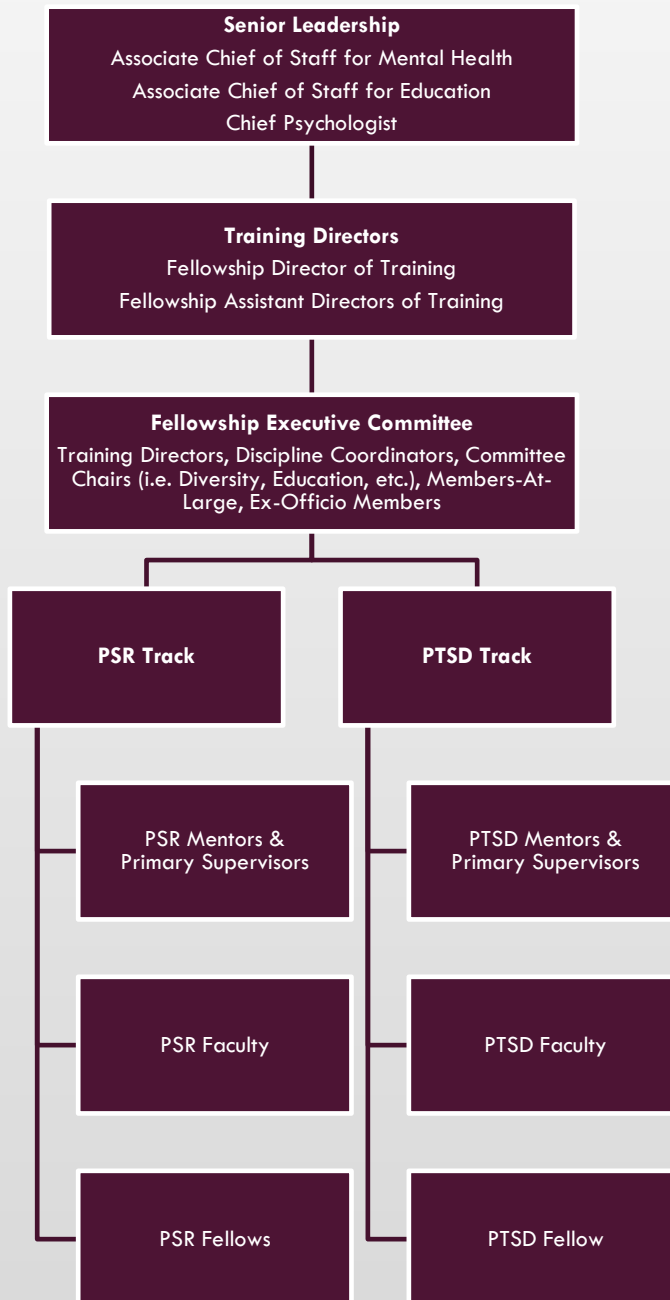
Senior Leadership
Associate Chief of Staff for Mental Health
Associate Chief of Staff for Education
Chief Psychologist

Training Directors
Fellowship Director of Training
Fellowship Assistant Directors of Training

Fellowship Executive Committee
Training Directors, Discipline Coordinators, Committee Chairs (i.e. Diversity, Education, etc.), Members-At-Large, Ex-Officio Members

PSR Track

PSR Mentors & Primary Supervisors

PSR Faculty

PSR Fellows

PTSD Track

PTSD Mentors & Primary Supervisors

PTSD Faculty

PTSD Fellow